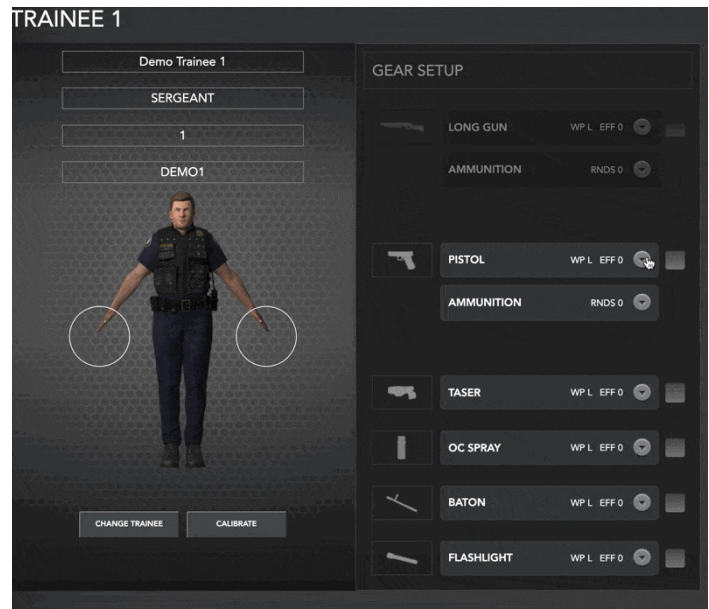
TRAINEE 1

Demo Trainee 1

SERGEANT

1

DEMO1

CHANGE TRAINEE

CALIBRATE

GEAR SETUP

LONG GUN WP L EFF 0

AMMUNITION RNDS 0

PISTOL WP L EFF 0

AMMUNITION RNDS 0

TASER WP L EFF 0

OC SPRAY WP L EFF 0

BATON WP L EFF 0

FLASHLIGHT WP L EFF 0